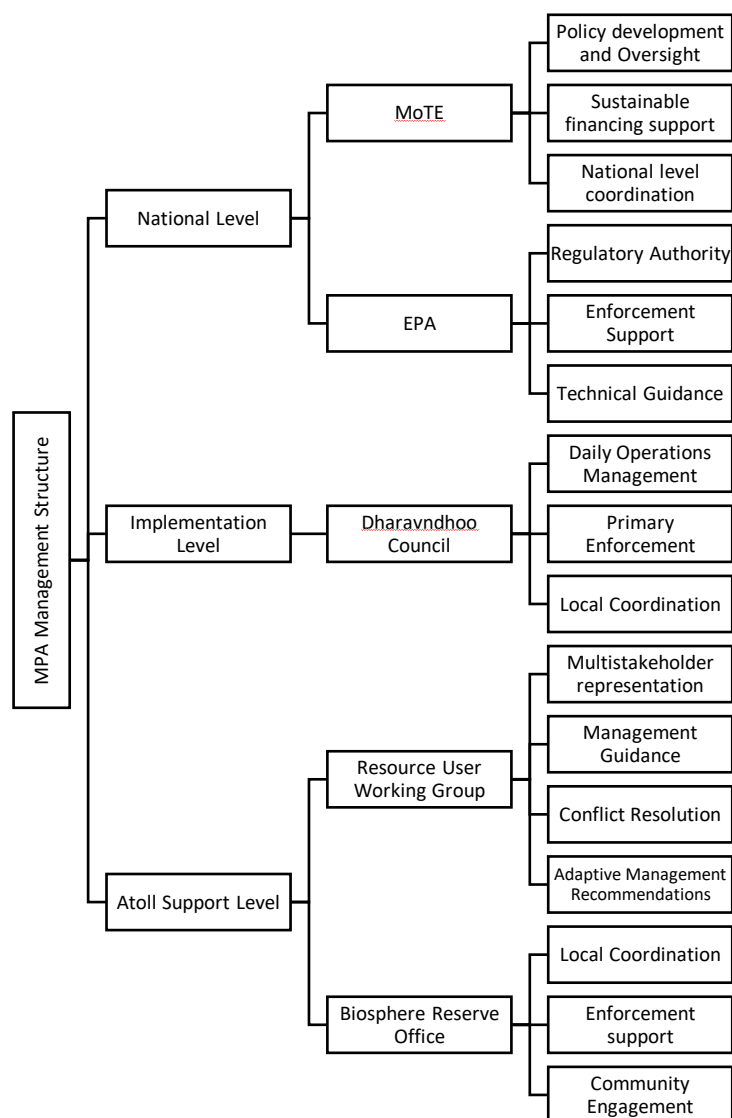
MPA Management Structure

National Level

MoTE

Policy development and Oversight

Sustainable financing support

National level coordination

EPA

Regulatory Authority

Enforcement Support

Technical Guidance

Implementation Level

Dharavndhoo Council

Daily Operations Management

Primary Enforcement

Local Coordination

Atoll Support Level

Resource User Working Group

Multistakeholder representation

Management Guidance

Conflict Resolution

Adaptive Management Recommendations

Biosphere Reserve Office

Local Coordination

Enforcement support

Community Engagement